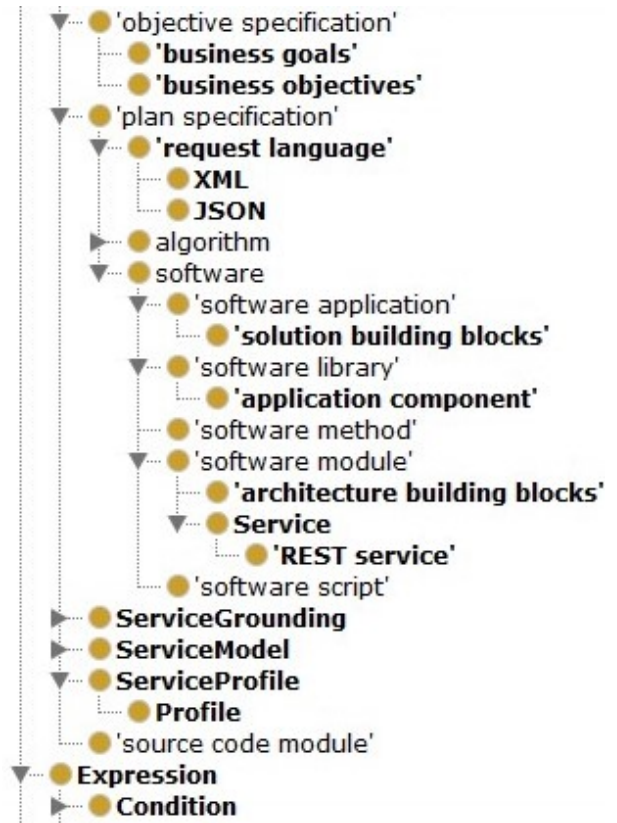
'objective specification'
'business goals'
'business objectives'
'plan specification'
'request language'
XML
JSON
algorithm
software
'software application'
'solution building blocks'
'software library'
'application component'
'software method'
'software module'
'architecture building blocks'
Service
'REST service'
'software script'
ServiceGrounding
ServiceModel
ServiceProfile
Profile
'source code module'
Expression
Condition